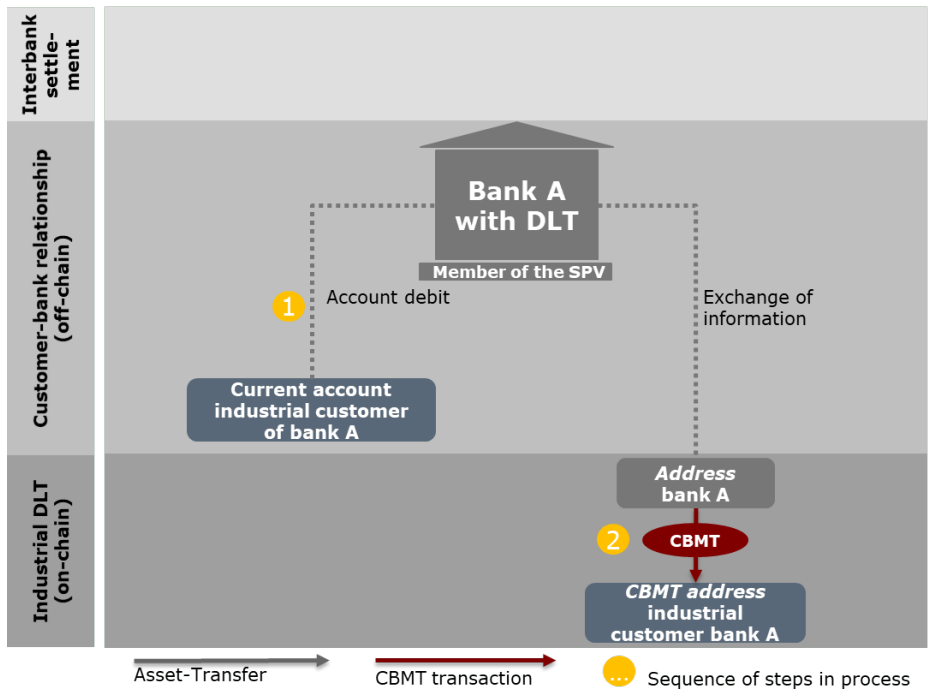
Interbank settlement

Customer-bank relationship (off-chain)

Industrial DLT (on-chain)

Bank A with DLT

Member of the SPV

1

Account debit

Exchange of information

Current account industrial customer of bank A

Address bank A

2

CBMT

CBMT address industrial customer bank A

Asset-Transfer

CBMT transaction

...

Sequence of steps in process